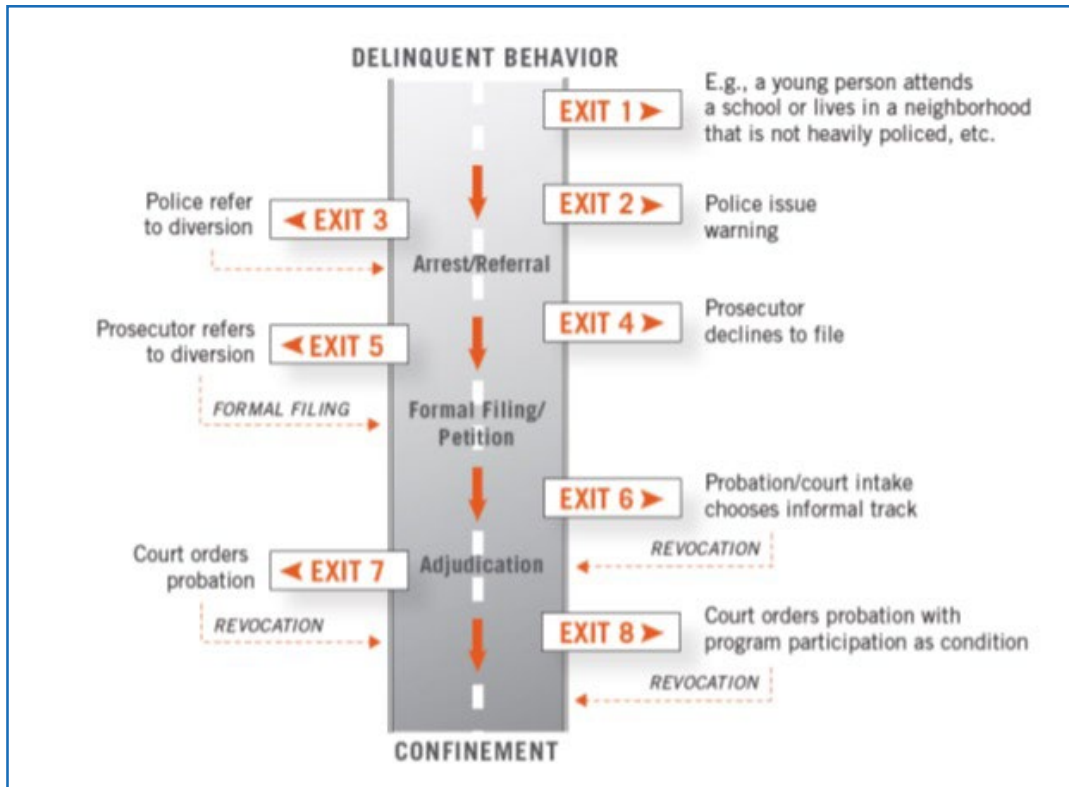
DELINQUENT BEHAVIOR

EXIT 1 ➤ E.g., a young person attends a school or lives in a neighborhood that is not heavily policed, etc.

EXIT 2 ➤ Police issue warning

Police refer to diversion ◄ EXIT 3

Arrest/Referral

EXIT 4 ➤ Prosecutor declines to file

Prosecutor refers to diversion ◄ EXIT 5

FORMAL FILING

Formal Filing/ Petition

EXIT 6 ➤ Probation/court intake chooses informal track

REVOCATION

Court orders probation ◄ EXIT 7

Adjudication

REVOCATION

EXIT 8 ➤ Court orders probation with program participation as condition

REVOCATION

CONFINEMENT